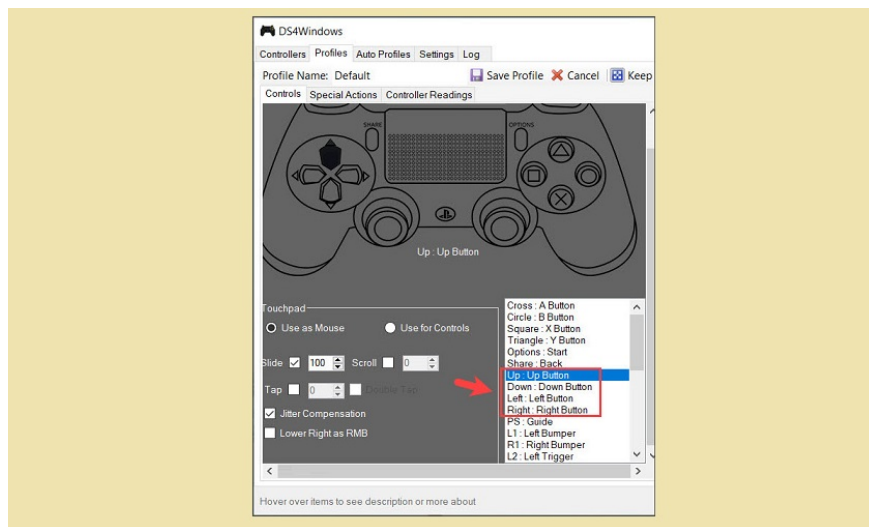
DS4Windows

Controllers Profiles Auto Profiles Settings Log

Profile Name: Default

Save Profile Cancel Keep

Controls Special Actions Controller Readings

SHARE OPTIONS

Up : Up Button

Touchpad

Use as Mouse Use for Controls

Slide 100 Scroll 0

Tap 0 Double Tap

Jitter Compensation

Lower Right as RMB

Cross : A Button
Circle : B Button
Square : X Button
Triangle : Y Button
Options : Start
Share : Back
Up : Up Button
Down : Down Button
Left : Left Button
Right : Right Button
PS : Guide
L1 : Left Bumper
R1 : Right Bumper
L2 : Left Trigger

Hover over items to see description or more about